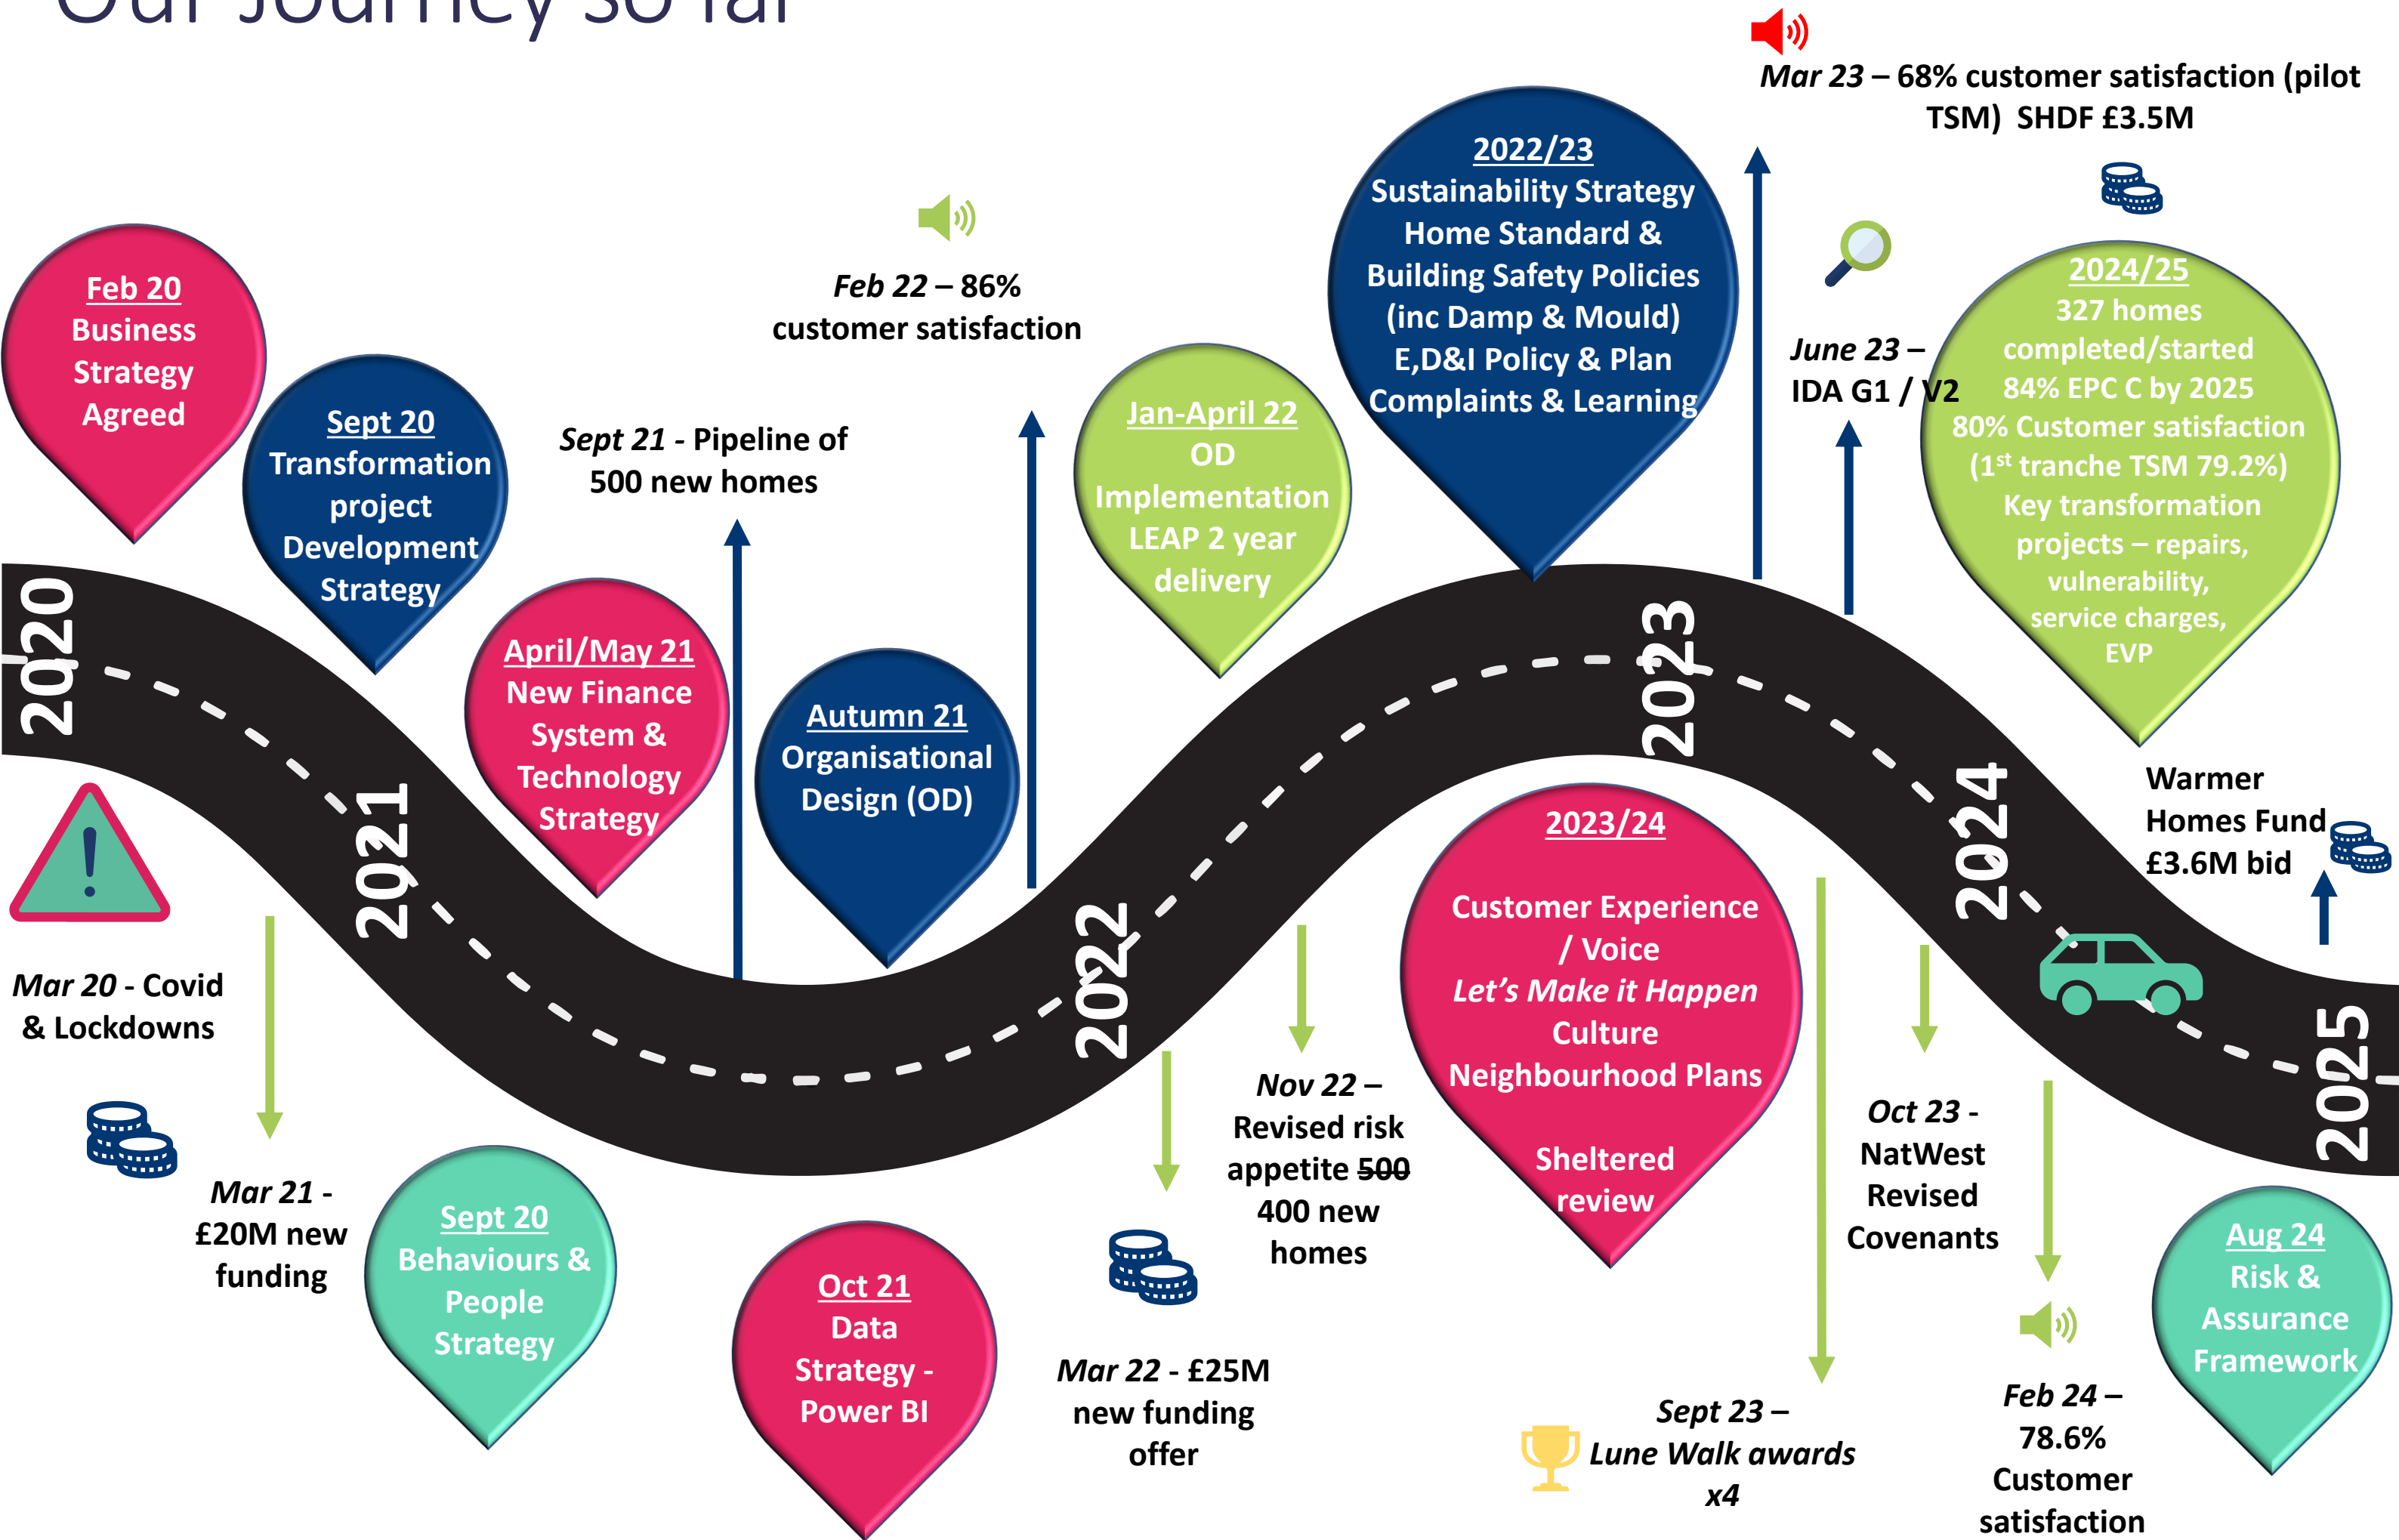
Our Journey so far

Feb 20
Business Strategy Agreed

Sept 20
Transformation project Development Strategy

April/May 21
New Finance System & Technology Strategy

Sept 21 - Pipeline of 500 new homes

Autumn 21
Organisational Design (OD)

Feb 22 – 86% customer satisfaction

Jan-April 22
OD Implementation LEAP 2 year delivery

2022/23
Sustainability Strategy Home Standard & Building Safety Policies (inc Damp & Mould) E,D&I Policy & Plan Complaints & Learning

Mar 23 – 68% customer satisfaction (pilot TSM) SHDF £3.5M

June 23 – IDA G1 / V2

2024/25
327 homes completed/started
84% EPC C by 2025
80% Customer satisfaction (1$^{st}$ tranche TSM 79.2%)
Key transformation projects – repairs, vulnerability, service charges, EVP

2020

2021

2022

2023

2024

2025

Mar 20 - Covid & Lockdowns

Mar 21 - £20M new funding

Sept 20
Behaviours & People Strategy

Oct 21
Data Strategy - Power BI

Mar 22 - £25M new funding offer

Nov 22 – Revised risk appetite ~~500~~ 400 new homes

2023/24

Customer Experience / Voice
Let's Make it Happen Culture
Neighbourhood Plans

Sheltered review

Sept 23 – Lune Walk awards x4

Oct 23 - NatWest Revised Covenants

Feb 24 – 78.6% Customer satisfaction

Warmer Homes Fund £3.6M bid

Aug 24
Risk & Assurance Framework